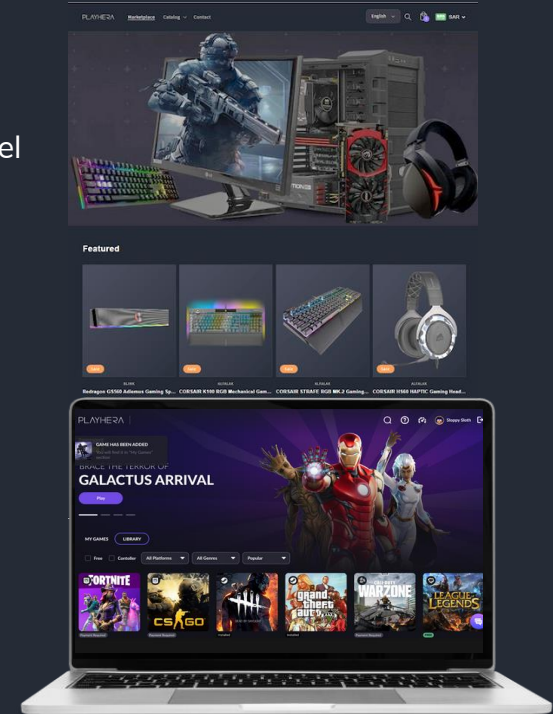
el

PLAYHERA Marketplace Catalog Contact English SAR

Featured

Sale Sale Sale Sale

Redragon GS560 Adiemus Gaming Sp... CORSAIR K100 RGB Mechanical Gam... CORSAIR STRAFE RGB MK.2 Gaming... CORSAIR HS60 HAPTIC Gaming Head...

PLAYHERA Sloppy Sloth

GAME HAS BEEN ADDED

BRACE THE TERROR OF
GALACTUS ARRIVAL

Play

MY GAMES LIBRARY

Free Controller All Platforms All Genres Popular

FORTNITE CS:GO Grand Theft Auto WARZONE LEAGUE OF LEGENDS